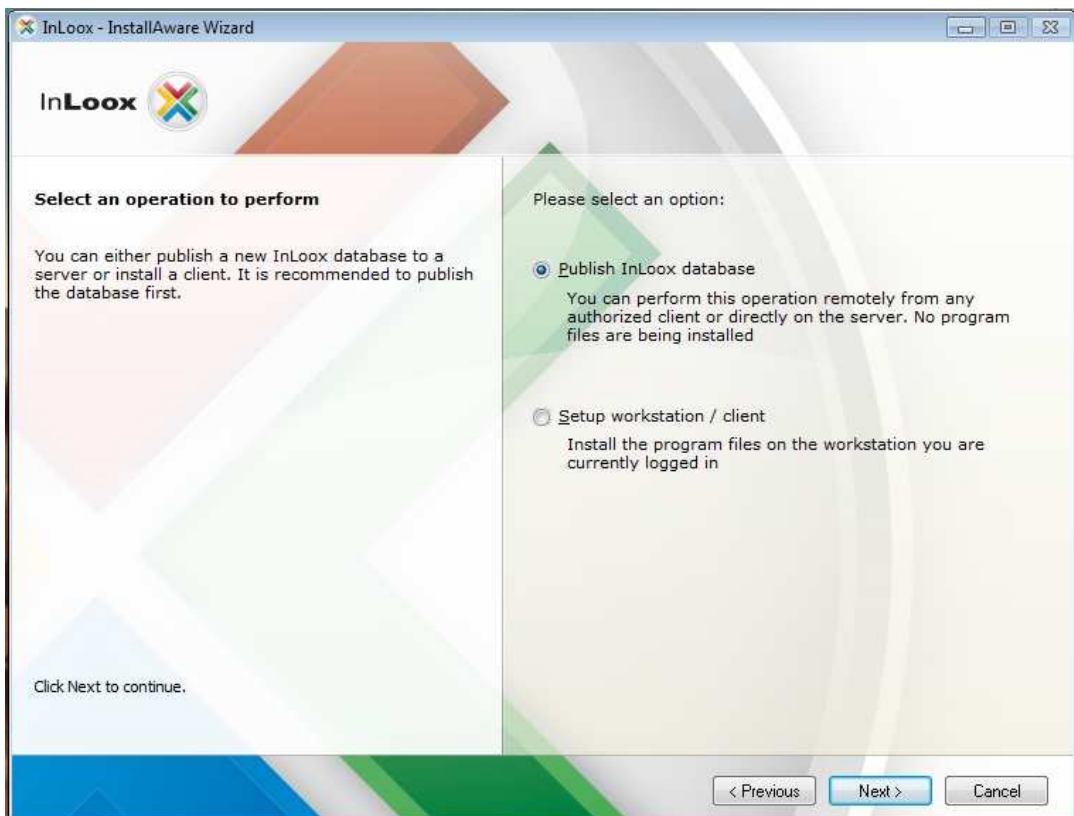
InLoox - InstallAware Wizard

InLoox

Select an operation to perform

You can either publish a new InLoox database to a server or install a client. It is recommended to publish the database first.

Click Next to continue.

Please select an option:

Publish InLoox database

You can perform this operation remotely from any authorized client or directly on the server. No program files are being installed

Setup workstation / client

Install the program files on the workstation you are currently logged in

< Previous Next > Cancel